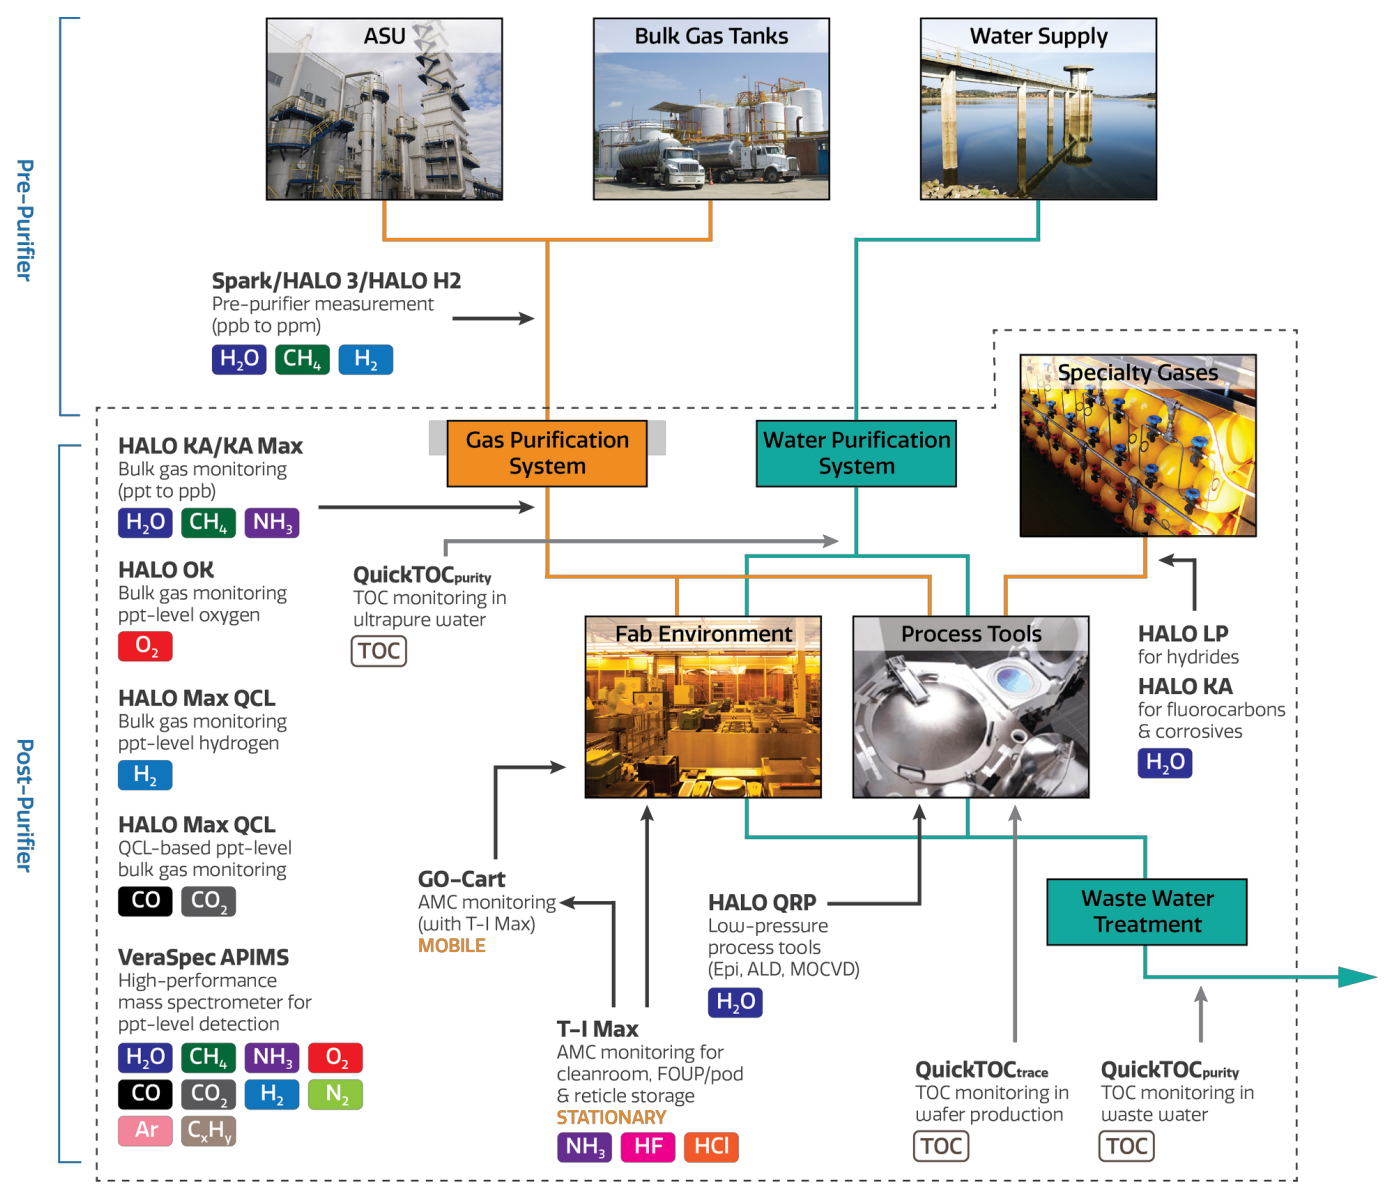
Pre-Purifier

Post-Purifier

ASU

Bulk Gas Tanks

Water Supply

Spark/HALO 3/HALO H2
Pre-purifier measurement (ppb to ppm)
$H_2O$ $CH_4$ $H_2$

Specialty Gases

Gas Purification System

Water Purification System

HALO KA/KA Max
Bulk gas monitoring (ppt to ppb)
$H_2O$ $CH_4$ $NH_3$

QuickTOCpurity
TOC monitoring in ultrapure water
TOC

HALO OK
Bulk gas monitoring ppt-level oxygen
$O_2$

Fab Environment

Process Tools

HALO LP
for hydrides
HALO KA
for fluorocarbons & corrosives
$H_2O$

HALO Max QCL
Bulk gas monitoring ppt-level hydrogen
$H_2$

HALO Max QCL
QCL-based ppt-level bulk gas monitoring
CO $CO_2$

GO-Cart
AMC monitoring (with T-I Max)
MOBILE

HALO QRP
Low-pressure process tools (Epi, ALD, MOCVD)
$H_2O$

Waste Water Treatment

VeraSpec APIMS
High-performance mass spectrometer for ppt-level detection
$H_2O$ $CH_4$ $NH_3$ $O_2$
CO $CO_2$ $H_2$ $N_2$
Ar $C_xH_y$

T-I Max
AMC monitoring for cleanroom, FOUP/pod & reticle storage
STATIONARY
$NH_3$ HF HCl

QuickTOCtrace
TOC monitoring in wafer production
TOC

QuickTOCpurity
TOC monitoring in waste water
TOC